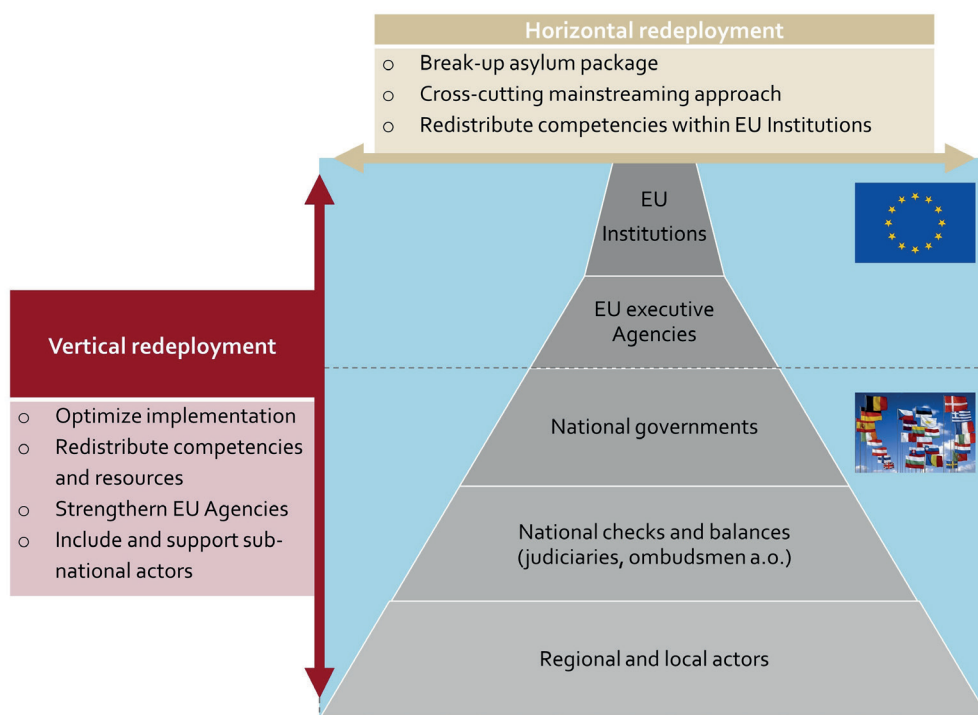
Horizontal redeployment

o Break-up asylum package
o Cross-cutting mainstreaming approach
o Redistribute competencies within EU Institutions

Vertical redeployment

o Optimize implementation
o Redistribute competencies and resources
o Strengthern EU Agencies
o Include and support sub-national actors

EU Institutions

EU executive Agencies

National governments

National checks and balances (judiciaries, ombudsmen a.o.)

Regional and local actors